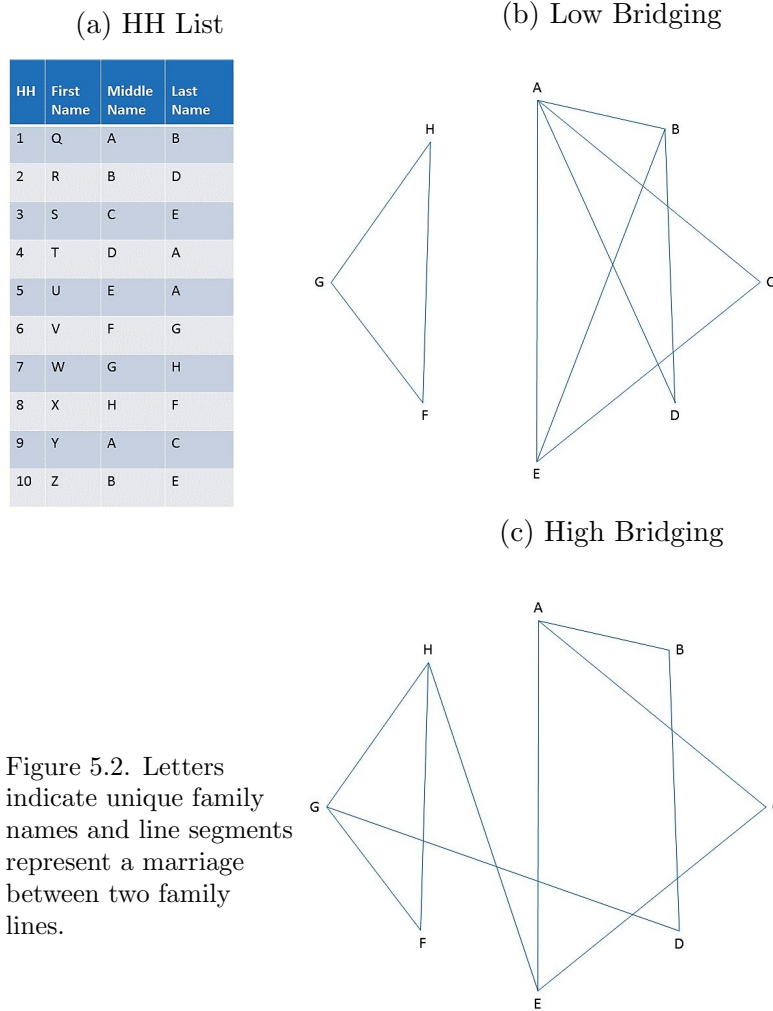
(a) HH List

| HH | First Name | Middle Name | Last Name |
|---|---|---|---|
| 1 | Q | A | B |
| 2 | R | B | D |
| 3 | S | C | E |
| 4 | T | D | A |
| 5 | U | E | A |
| 6 | V | F | G |
| 7 | W | G | H |
| 8 | X | H | F |
| 9 | Y | A | C |
| 10 | Z | B | E |

(b) Low Bridging

A B H G C F D E

(c) High Bridging

A H B G C F D E

Figure 5.2. Letters indicate unique family names and line segments represent a marriage between two family lines.